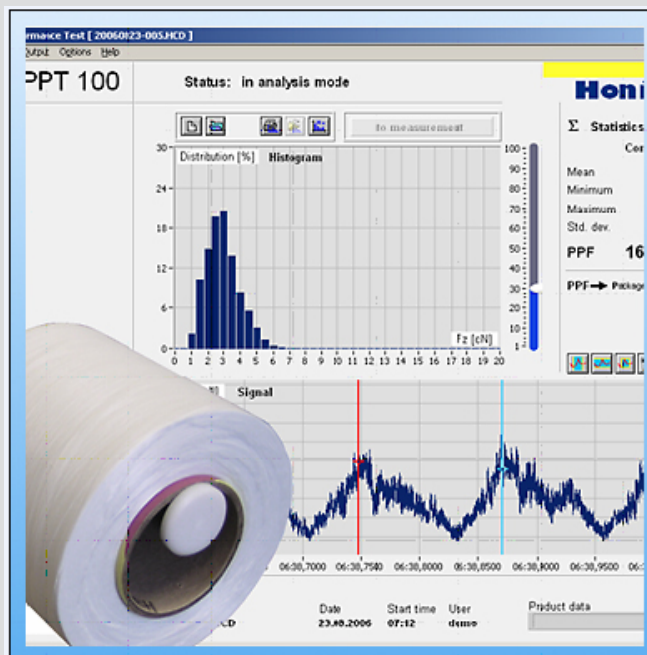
rmance Test [ 20060123-005.HCD ]

Output Options Help

PPT 100

Status: in analysis mode

Honi

to measurement

Distribution [%] Histogram

30
24
18
12
6
0

0 1 2 3 4 5 6 7 8 9 10 11 12 13 14 15 16 17 18 19 20

Fz [cN]

100
90
80
70
60
50
40
30
20
10
0

Σ Statistics

Cen

Mean
Minimum
Maximum
Std. dev.

PPF 16

PPF → Package

Signal

06:38,7000 06:38,7500 06:38,8000 06:38,8500 06:38,9000 06:38,9500

CD

Date
23.08.2006

Start time
07:12

User
demo

Product data